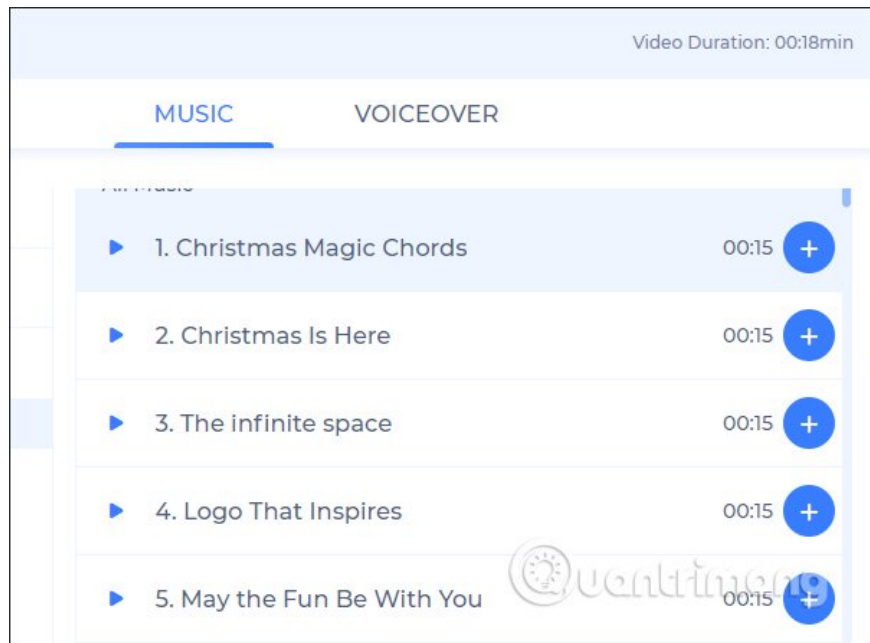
Video Duration: 00:18min

MUSIC VOICEOVER

All Music

1. Christmas Magic Chords 00:15 +

2. Christmas Is Here 00:15 +

3. The infinite space 00:15 +

4. Logo That Inspires 00:15 +

5. May the Fun Be With You 00:15 +

Quantrimang